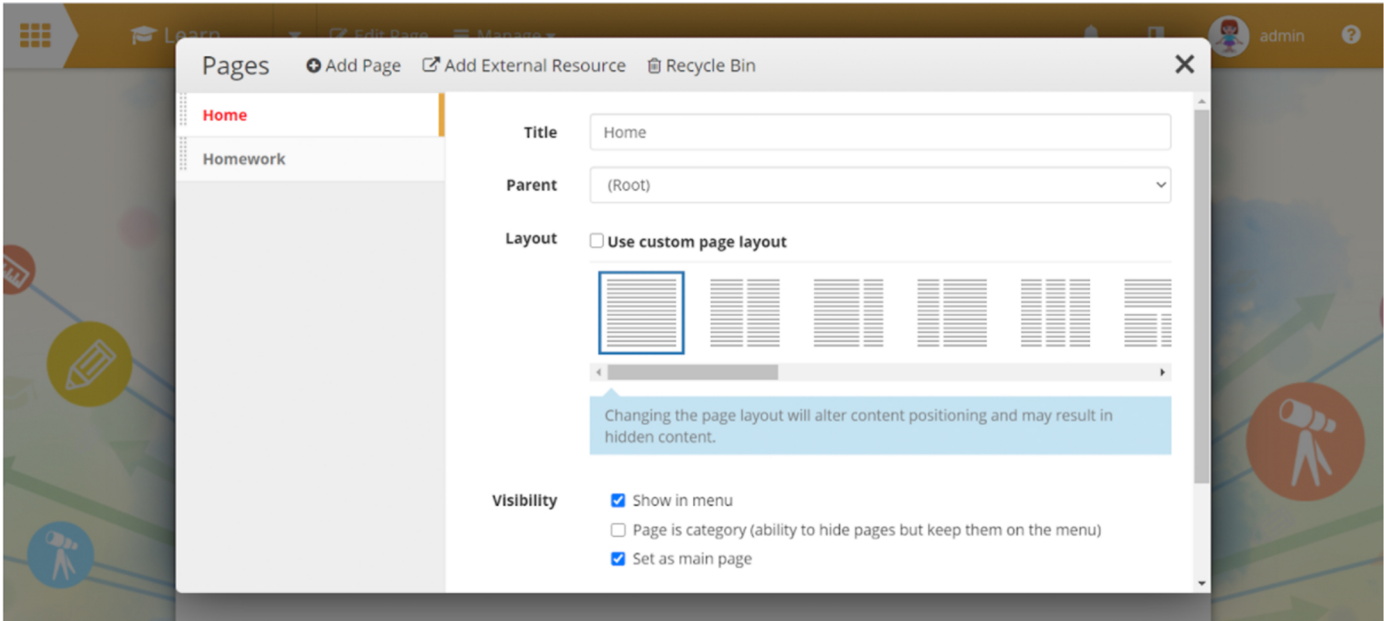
Learn Edit Page Manage admin

Pages Add Page Add External Resource Recycle Bin

Home

Homework

Title Home

Parent (Root)

Layout Use custom page layout

Changing the page layout will alter content positioning and may result in hidden content.

Visibility Show in menu

Page is category (ability to hide pages but keep them on the menu)

Set as main page